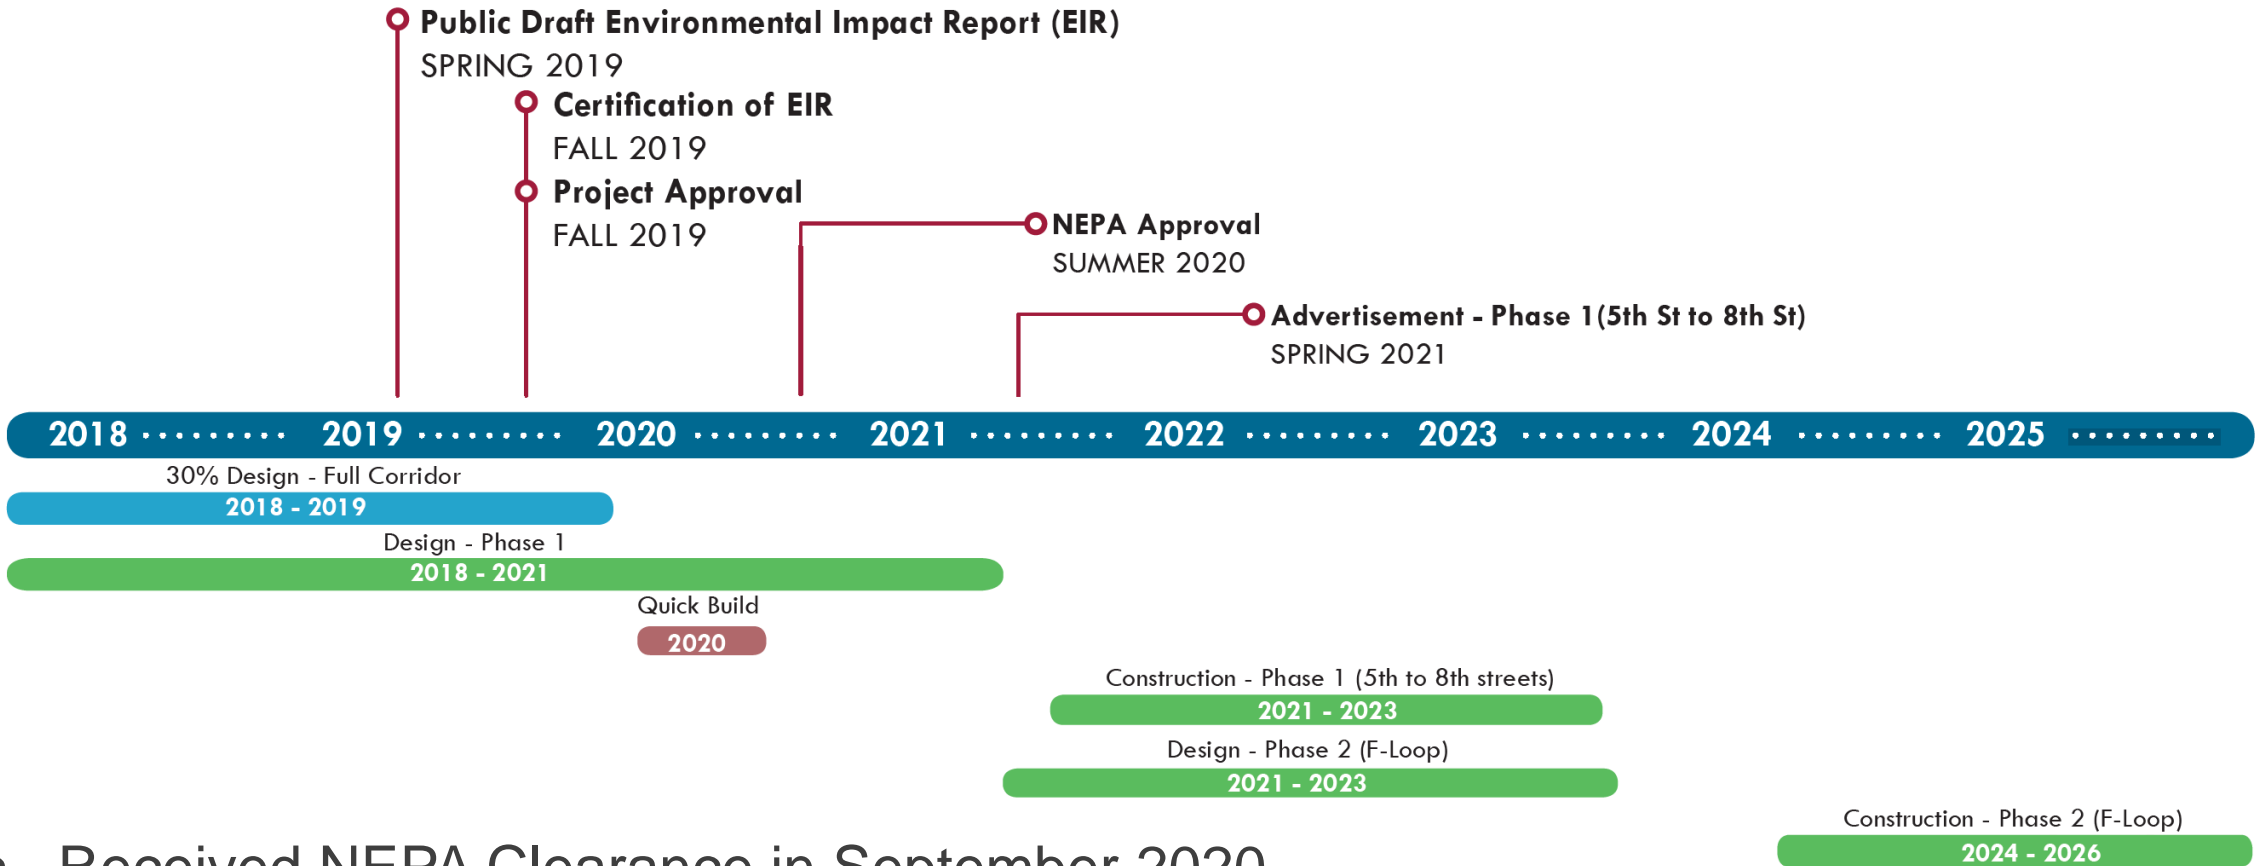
Public Draft Environmental Impact Report (EIR)
SPRING 2019

Certification of EIR
FALL 2019

Project Approval
FALL 2019

NEPA Approval
SUMMER 2020

Advertisement - Phase 1(5th St to 8th St)
SPRING 2021

2018 2019 2020 2021 2022 2023 2024 2025

30% Design - Full Corridor
2018 - 2019

Design - Phase 1
2018 - 2021

Quick Build
2020

Construction - Phase 1 (5th to 8th streets)
2021 - 2023

Design - Phase 2 (F-Loop)
2021 - 2023

Construction - Phase 2 (F-Loop)
2024 - 2026

Received NEPA Clearance in September 2020